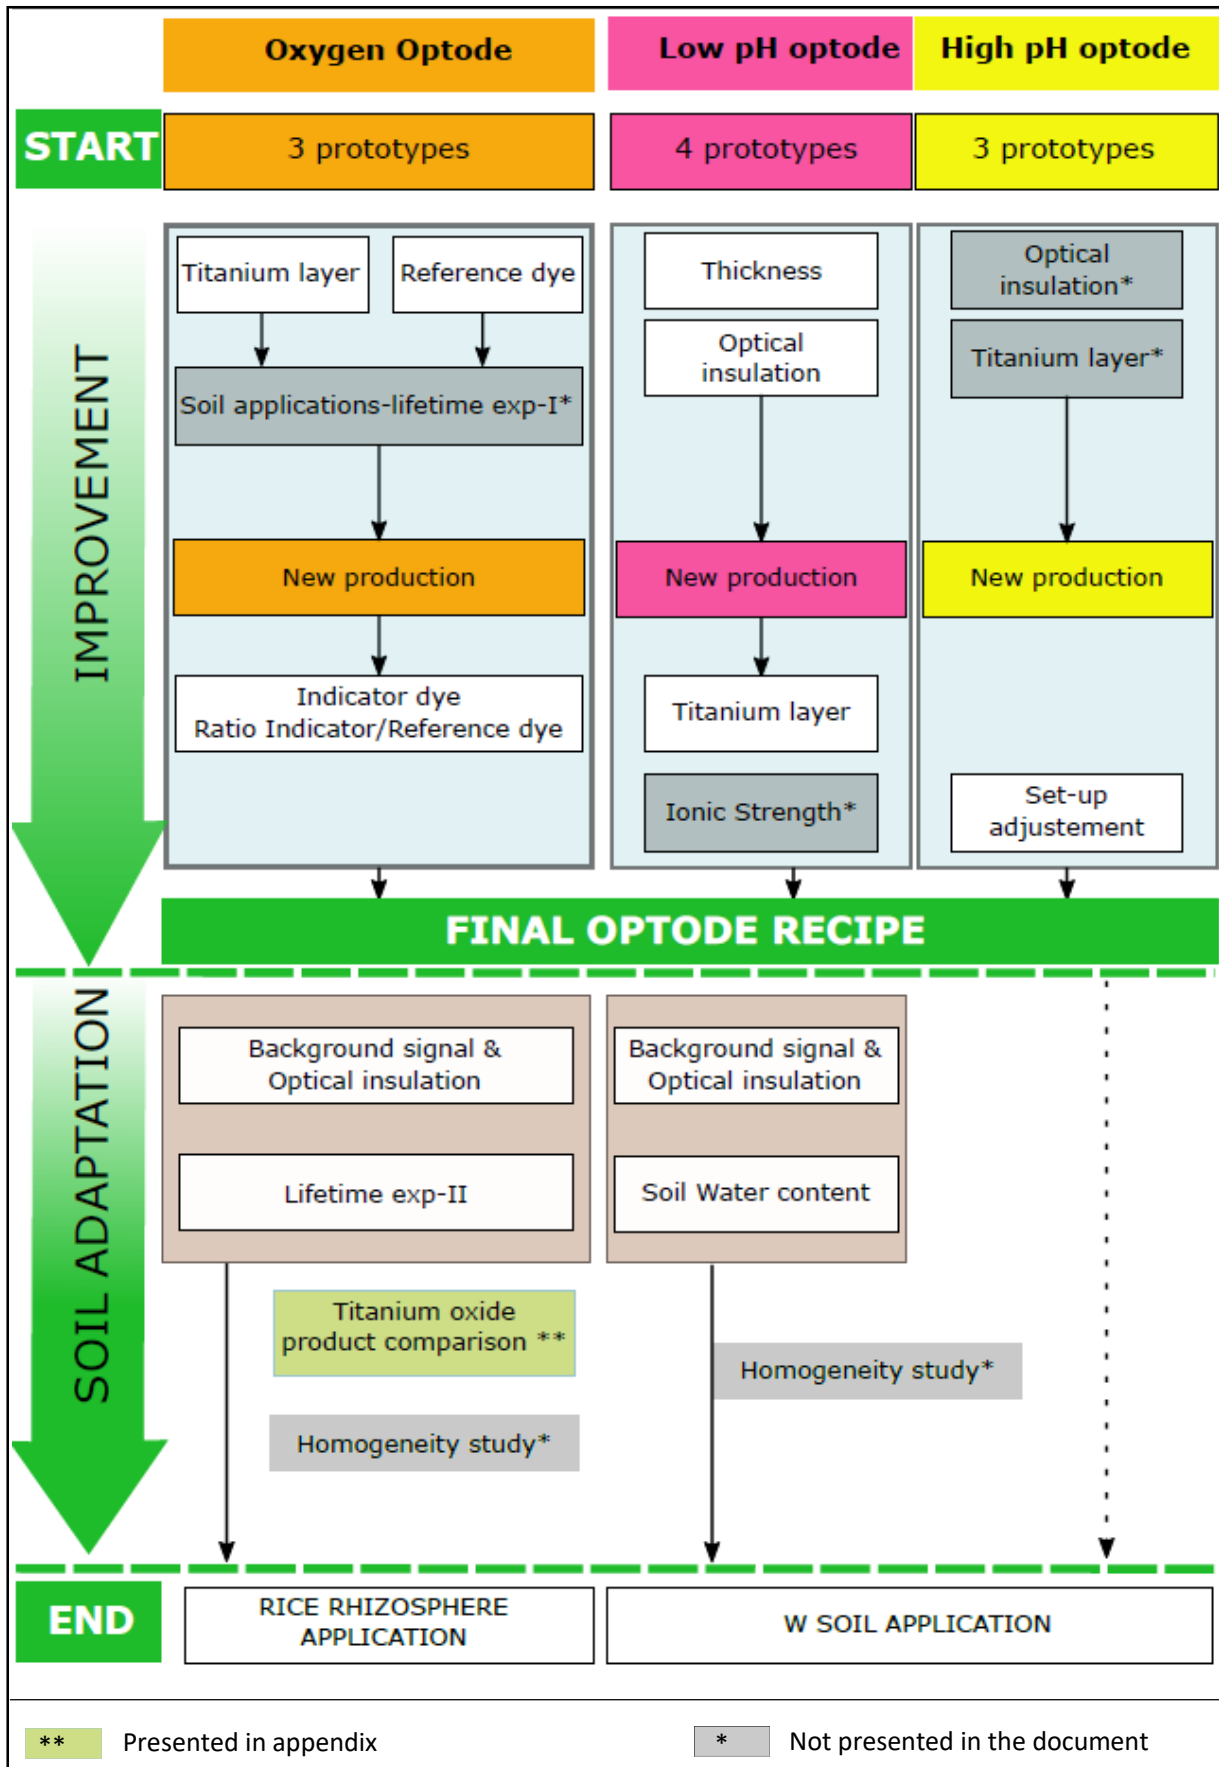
Oxygen Optode
Low pH optode
High pH optode

START
3 prototypes
4 prototypes
3 prototypes

IMPROVEMENT

Titanium layer
Reference dye
Soil applications-lifetime exp-I*
New production
Indicator dye
Ratio Indicator/Reference dye

Thickness
Optical insulation
New production
Titanium layer
Ionic Strength*

Optical insulation*
Titanium layer*
New production
Set-up adjustement

FINAL OPTODE RECIPE

SOIL ADAPTATION

Background signal & Optical insulation
Lifetime exp-II
Titanium oxide product comparison **
Homogeneity study*

Background signal & Optical insulation
Soil Water content
Homogeneity study*

END
RICE RHIZOSPHERE APPLICATION
W SOIL APPLICATION

** Presented in appendix
* Not presented in the document